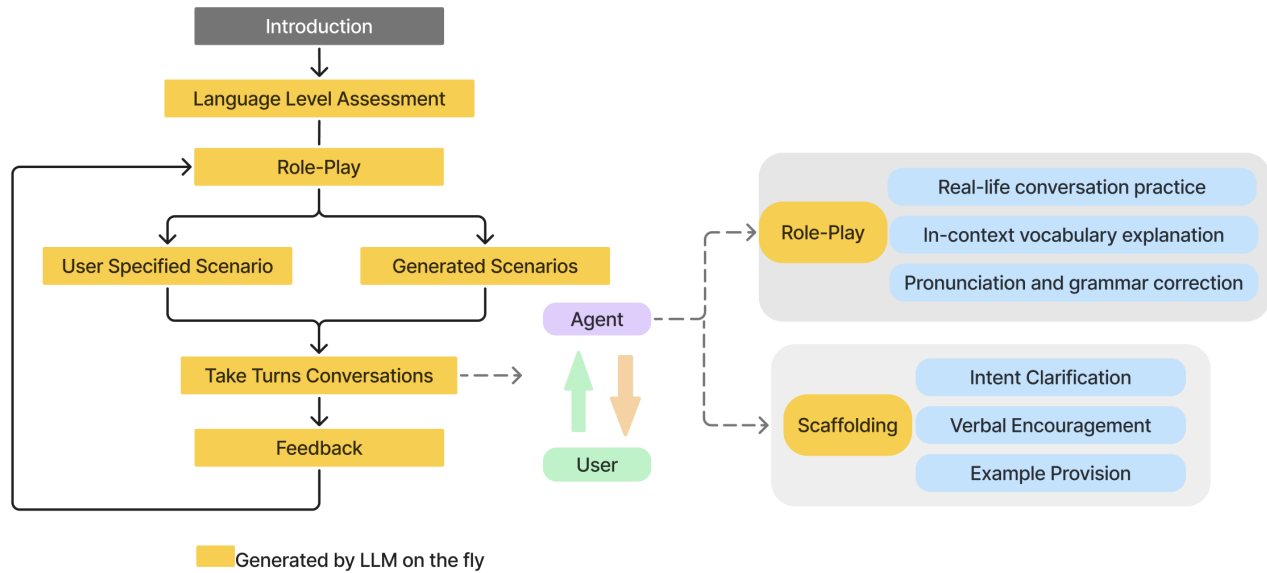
Introduction

Language Level Assessment

Role-Play

User Specified Scenario

Generated Scenarios

Take Turns Conversations

Feedback

Agent

User

Role-Play

Real-life conversation practice

In-context vocabulary explanation

Pronunciation and grammar correction

Scaffolding

Intent Clarification

Verbal Encouragement

Example Provision

Generated by LLM on the fly